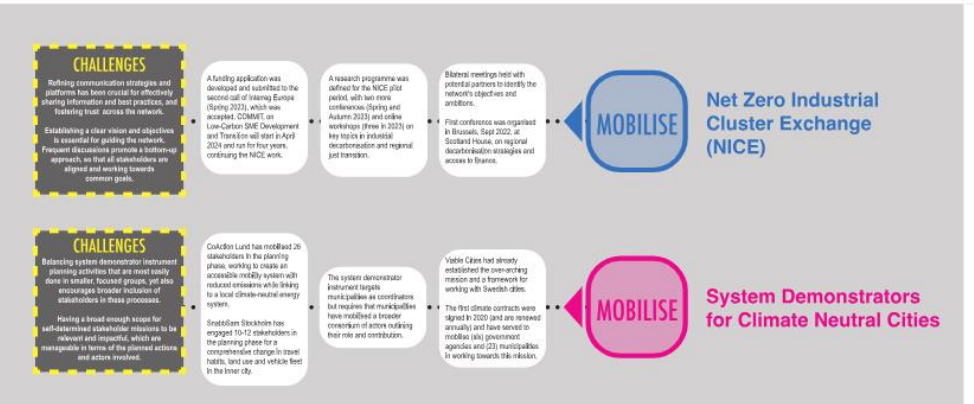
CHALLENGES

Refining communication strategies and platforms has been crucial for effectively sharing information and best practices, and fostering trust across the network.

Establishing a clear vision and objectives is essential for guiding the network. Frequent discussions promote a bottom-up approach, so that all stakeholders are aligned and working towards common goals.

A funding application was developed and submitted to the second call of Interreg Europe (Spring 2023), which was accepted. COMMIT, on Low-Carbon SME Development and Transition will start in April 2024 and run for four years, continuing the NICE work.

A research programme was defined for the NICE pilot period, with two more conferences (Spring and Autumn 2023) and online workshops (three in 2023) on key topics in industrial decarbonisation and regional just transition.

Bilateral meetings held with potential partners to identify the network's objectives and ambitions.

First conference was organised in Brussels, Sept 2022, at Scotland House, on regional decarbonisation strategies and access to finance.

MOBILISE

Net Zero Industrial Cluster Exchange (NICE)

CHALLENGES

Balancing system demonstrator instrument planning activities that are most easily done in smaller, focused groups, yet also encourages broader inclusion of stakeholders in these processes.

Having a broad enough scope for self-determined stakeholder missions to be relevant and impactful, which are manageable in terms of the planned actions and actors involved.

CoAction Lund has mobilised 26 stakeholders in the planning phase, working to create an accessible mobility system with reduced emissions while linking to a local climate-neutral energy system.

SnabbSam Stockholm has engaged 10-12 stakeholders in the planning phase for a comprehensive change in travel habits, land use and vehicle fleet in the inner city.

The system demonstrator instrument targets municipalities as coordinators but requires that municipalities have mobilised a broader consortium of actors outlining their role and contribution.

Viable Cities had already established the over-arching mission and a framework for working with Swedish cities.

The first climate contracts were signed in 2020 (and are renewed annually) and have served to mobilise (six) government agencies and (23) municipalities in working towards this mission.

MOBILISE

System Demonstrators for Climate Neutral Cities